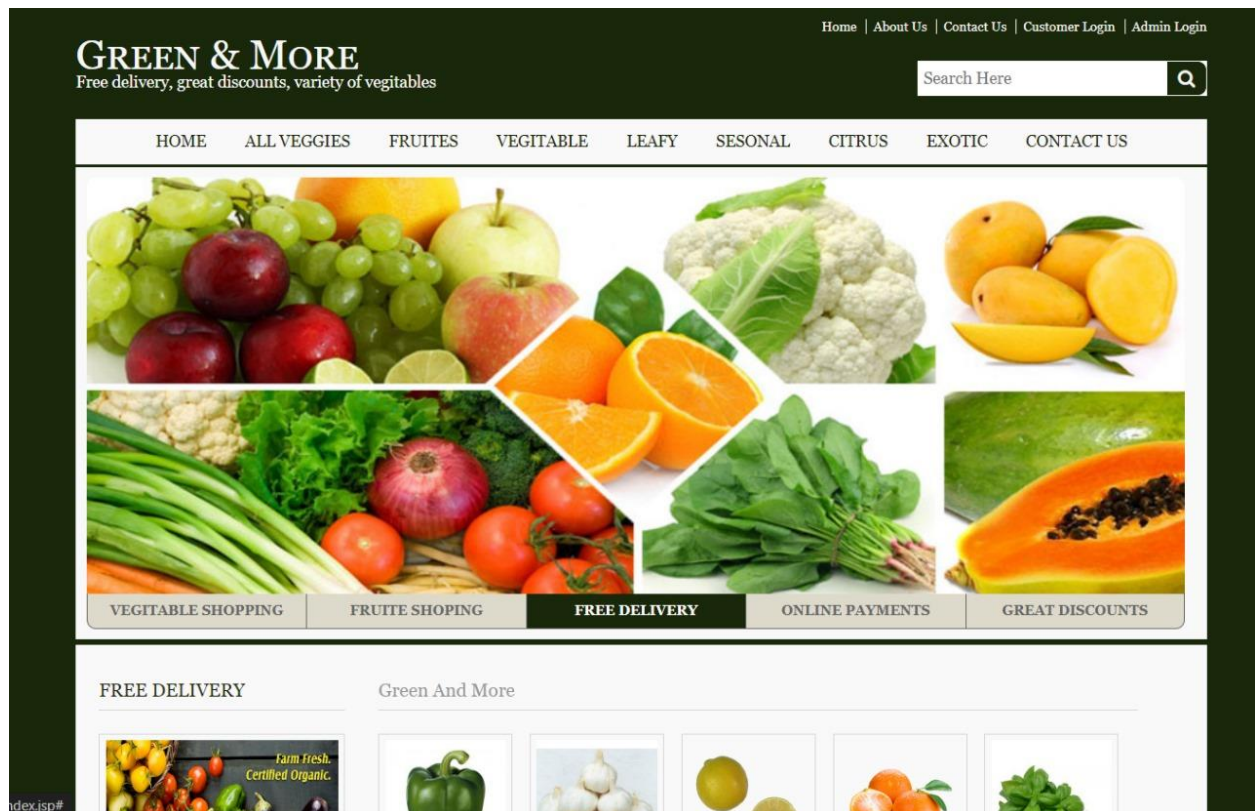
Home | About Us | Contact Us | Customer Login | Admin Login

GREEN & MORE
Free delivery, great discounts, variety of vegitables

Search Here

HOME ALL VEGGIES FRUITES VEGITABLE LEAFY SESONAL CITRUS EXOTIC CONTACT US

VEGITABLE SHOPPING | FRUITE SHOPING | FREE DELIVERY | ONLINE PAYMENTS | GREAT DISCOUNTS

FREE DELIVERY

Green And More

Farm Fresh.
Certified Organic.

ndex.jsp#